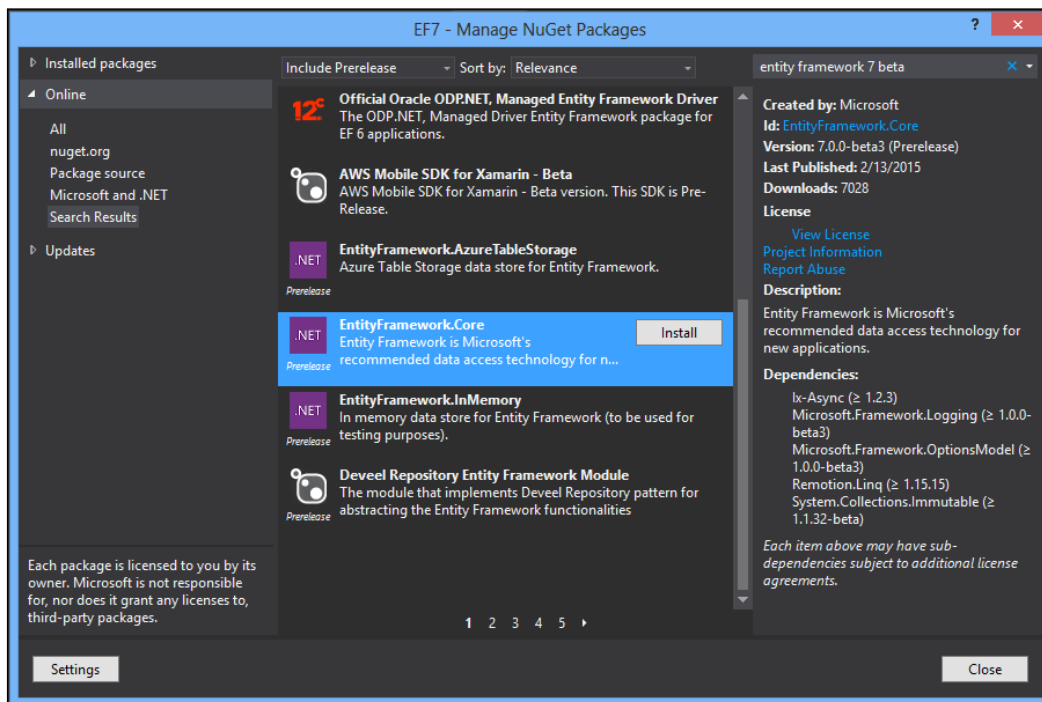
EF7 - Manage NuGet Packages

? ✕

Installed packages
Online
All
nuget.org
Package source
Microsoft and .NET
Search Results
Updates

Each package is licensed to you by its owner. Microsoft is not responsible for, nor does it grant any licenses to, third-party packages.

Include Prerelease
Sort by: Relevance

12c
Official Oracle ODP.NET, Managed Entity Framework Driver
The ODP.NET, Managed Driver Entity Framework package for EF 6 applications.

AWS Mobile SDK for Xamarin - Beta
AWS Mobile SDK for Xamarin - Beta version. This SDK is Pre-Release.

.NET
Prerelease
EntityFramework.AzureTableStorage
Azure Table Storage data store for Entity Framework.

.NET
Prerelease
EntityFramework.Core
Entity Framework is Microsoft's recommended data access technology for n...
Install

.NET
Prerelease
EntityFramework.InMemory
In memory data store for Entity Framework (to be used for testing purposes).

Prerelease
Deveel Repository Entity Framework Module
The module that implements Deveel Repository pattern for abstracting the Entity Framework functionalities

1 2 3 4 5 ▸

entity framework 7 beta

Created by: Microsoft
Id: EntityFramework.Core
Version: 7.0.0-beta3 (Prerelease)
Last Published: 2/13/2015
Downloads: 7028
License
View License
Project Information
Report Abuse
Description:
Entity Framework is Microsoft's recommended data access technology for new applications.
Dependencies:
Ix-Async (≥ 1.2.3)
Microsoft.Framework.Logging (≥ 1.0.0-beta3)
Microsoft.Framework.OptionsModel (≥ 1.0.0-beta3)
Remotion.Linq (≥ 1.15.15)
System.Collections.Immutable (≥ 1.1.32-beta)

Each item above may have sub-dependencies subject to additional license agreements.

Settings
Close